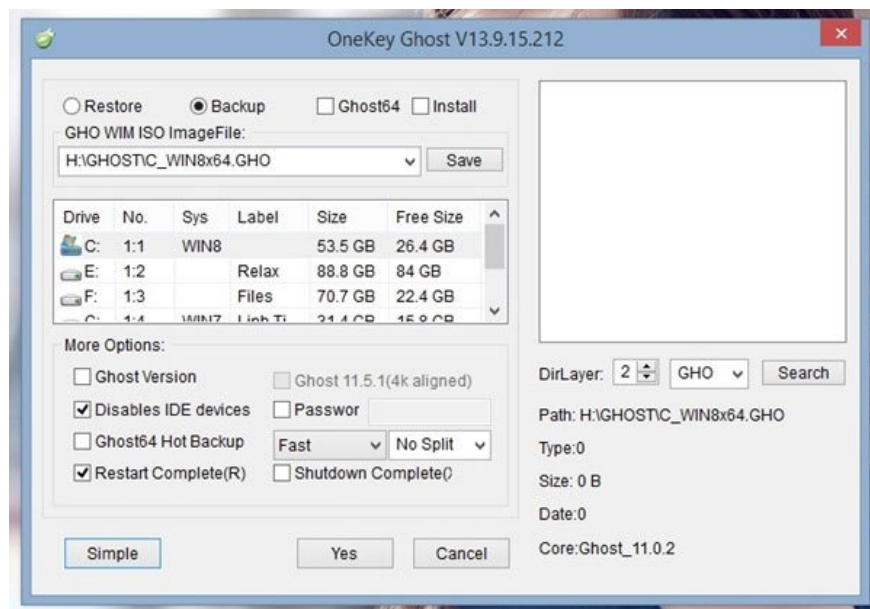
OneKey Ghost V13.9.15.212

Restore
Backup
Ghost64
Install

GHO WIM ISO ImageFile:

H:\GHOST\C_WIN8x64.GHO

Save

| Drive | No. | Sys | Label | Size | Free Size |
|---|---|---|---|---|---|
| C: | 1:1 | WIN8 | | 53.5 GB | 26.4 GB |
| E: | 1:2 | | Relax | 88.8 GB | 84 GB |
| F: | 1:3 | | Files | 70.7 GB | 22.4 GB |
| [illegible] | 1:4 | WIN7 | Linh Ti | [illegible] | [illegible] |

More Options:

Ghost Version
Ghost 11.5.1(4k aligned)
Disables IDE devices
Passwor
Ghost64 Hot Backup
Fast
No Split
Restart Complete(R)
Shutdown Complete()

DirLayer: 2
GHO
Search

Path: H:\GHOST\C_WIN8x64.GHO

Type:0

Size: 0 B

Date:0

Core:Ghost_11.0.2

Simple
Yes
Cancel